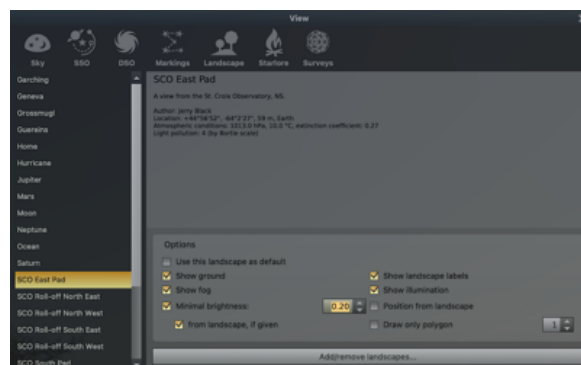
View

Sky SSO DSO Markings Landscape Starlore Surveys

Garching
Geneva
Grossmugl
Guereins
Home
Hurricane
Jupiter
Mars
Moon
Neptune
Ocean
Saturn
SCO East Pad
SCO Roll-off North East
SCO Roll-off North West
SCO Roll-off South East
SCO Roll-off South West
SCO South Pad

SCO East Pad

A view from the St. Croix Observatory, NS

Author: Jerry Black
Location: +44°56'52", -64°2'27", 59 m, Earth
Atmospheric conditions: 1013.0 hPa, 15.0 °C, extinction coefficient: 0.27
Light pollution: 4 (by Bortle scale)

Options
Use this landscape as default
Show ground
Show fog
Minimal brightness: 0.20
from landscape, if given
Show landscape labels
Show illumination
Position from landscape
Draw only polygon 1

Add/remove landscapes...